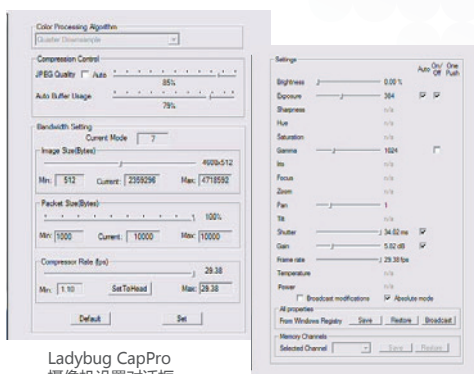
Color Processing Algorithm
Quarter Downsample

Compression Control
JPEG Quality  Auto
85%
Auto Buffer Usage
78%

Bandwidth Setting
Current Mode 7
Image Size(Bytes)
4608x512
Min: 512  Current: 2359296  Max: 4718592

Packet Size(Bytes)
100%
Min: 1000  Current: 10000  Max: 10000

Compressor Rate (fps)
29.38
Min: 1.10  SetToHead  Max: 29.38

Default  Set

Ladybug CapPro
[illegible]

Settings
Auto On/Off One Push
Brightness 0.00 %
Exposure 364
Sharpness n/a
Hue n/a
Saturation n/a
Gamma 1024
Iris n/a
Focus n/a
Zoom n/a
Pan 1
Tilt n/a
Shutter 34.82 ms
Gain 5.82 dB
Frame rate 29.38 fps
Temperature n/a
Power n/a
Broadcast modifications  Absolute mode
All properties
From Windows Registry  Save  Restore  Broadcast
Memory Channels
Selected Channel  Save  Restore